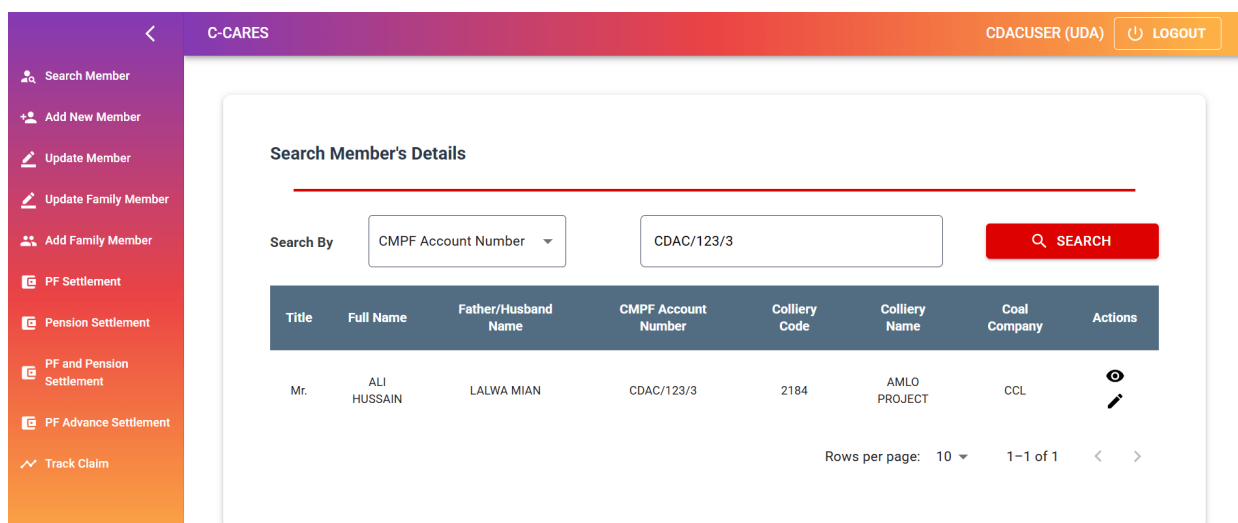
C-CARES

CDACUSER (UDA) LOGOUT

Search Member
Add New Member
Update Member
Update Family Member
Add Family Member
PF Settlement
Pension Settlement
PF and Pension Settlement
PF Advance Settlement
Track Claim

Search Member's Details

Search By CMPF Account Number CDAC/123/3 SEARCH

| Title | Full Name | Father/Husband Name | CMPF Account Number | Colliery Code | Colliery Name | Coal Company | Actions |
|---|---|---|---|---|---|---|---|
| Mr. | ALI HUSSAIN | LALWA MIAN | CDAC/123/3 | 2184 | AMLO PROJECT | CCL | |

Rows per page: 10 1–1 of 1